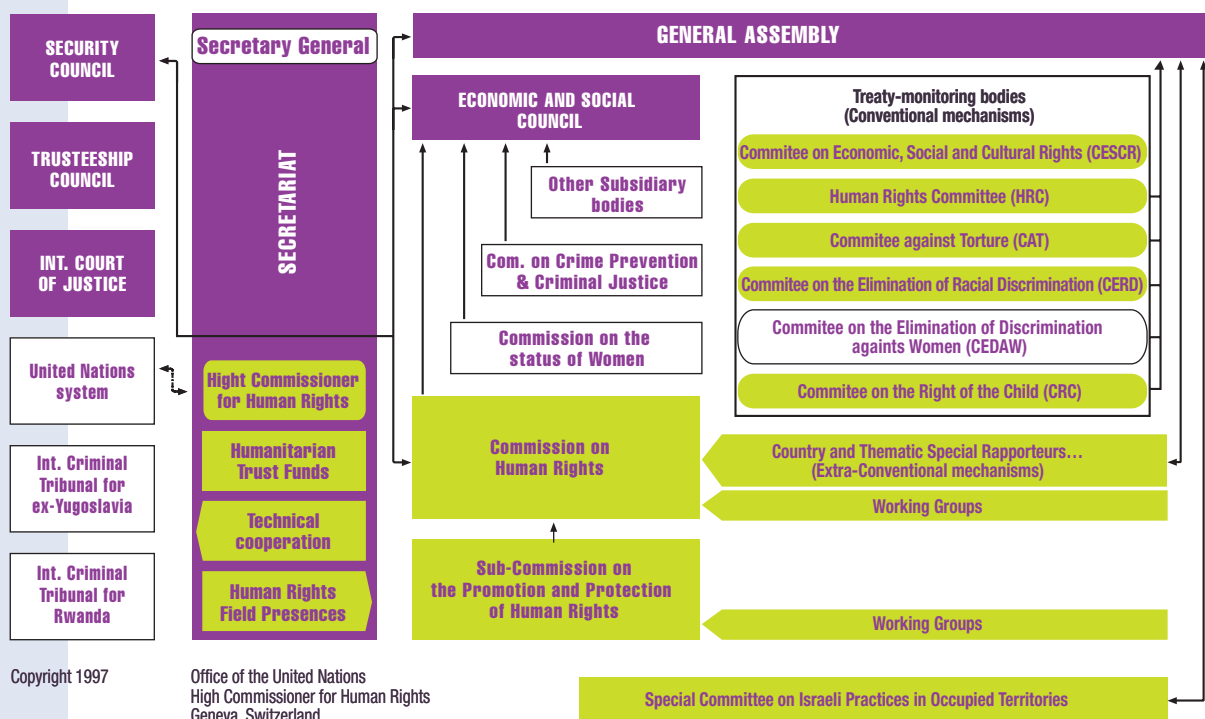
SECURITY COUNCIL

TRUSTEESHIP COUNCIL

INT. COURT OF JUSTICE

United Nations system

Int. Criminal Tribunal for ex-Yugoslavia

Int. Criminal Tribunal for Rwanda

Secretary General

SECRETARIAT

Hight Commissioner for Human Rights

Humanitarian Trust Funds

Technical cooperation

Human Rights Field Presences

GENERAL ASSEMBLY

ECONOMIC AND SOCIAL COUNCIL

Other Subsidiary bodies

Com. on Crime Prevention & Criminal Justice

Commission on the status of Women

Commission on Human Rights

Sub-Commission on the Promotion and Protection of Human Rights

Treaty-monitoring bodies (Conventional mechanisms)

Commitee on Economic, Social and Cultural Rights (CESCR)

Human Rights Committee (HRC)

Commitee against Torture (CAT)

Commitee on the Elimination of Racial Discrimination (CERD)

Commitee on the Elimination of Discrimination againts Women (CEDAW)

Commitee on the Right of the Child (CRC)

Country and Thematic Special Rapporteurs… (Extra-Conventional mechanisms)

Working Groups

Working Groups

Special Committee on Israeli Practices in Occupied Territories

Copyright 1997

Office of the United Nations High Commissioner for Human Rights Geneva, Switzerland